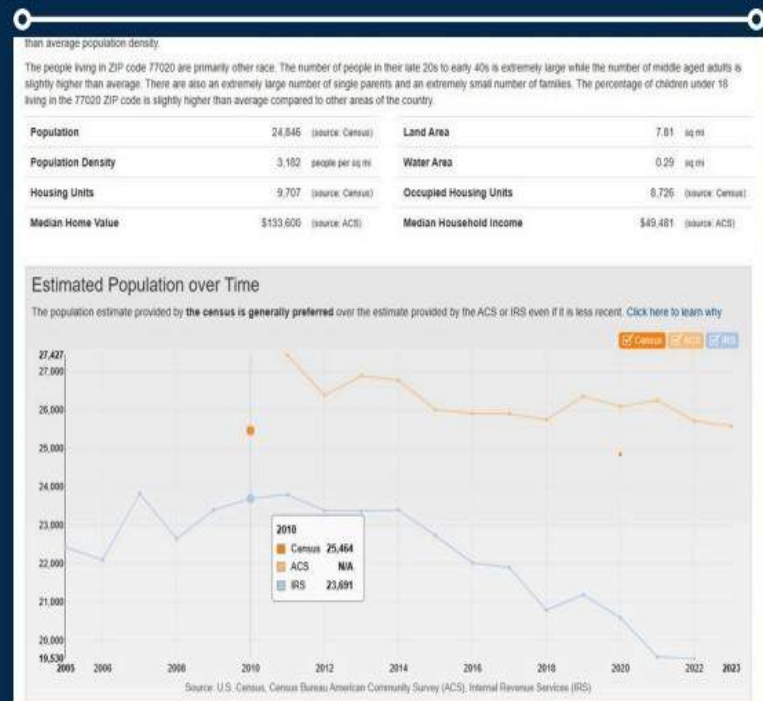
than average population density.

The people living in ZIP code 77020 are primarily other race. The number of people in their late 20s to early 40s is extremely large while the number of middle aged adults is slightly higher than average. There are also an extremely large number of single parents and an extremely small number of families. The percentage of children under 18 living in the 77020 ZIP code is slightly higher than average compared to other areas of the country.

| | | | |
|---|---|---|---|
| Population | 24,846 (source: Census) | Land Area | 7.81 sq mi |
| Population Density | 3,182 people per sq mi | Water Area | 0.29 sq mi |
| Housing Units | 9,707 (source: Census) | Occupied Housing Units | 8,726 (source: Census) |
| Median Home Value | $133,600 (source: ACS) | Median Household Income | $49,481 (source: ACS) |

Estimated Population over Time

The population estimate provided by the census is generally preferred over the estimate provided by the ACS or IRS even if it is less recent. Click here to learn why

Census ACS IRS

27,427
27,000
26,000
25,000
24,000
23,000
22,000
21,000
20,000
19,530

2010
Census 25,464
ACS N/A
IRS 23,691

2005 2006 2008 2010 2012 2014 2016 2018 2020 2022 2023

Source: U.S. Census, Census Bureau American Community Survey (ACS), Internal Revenue Services (IRS)